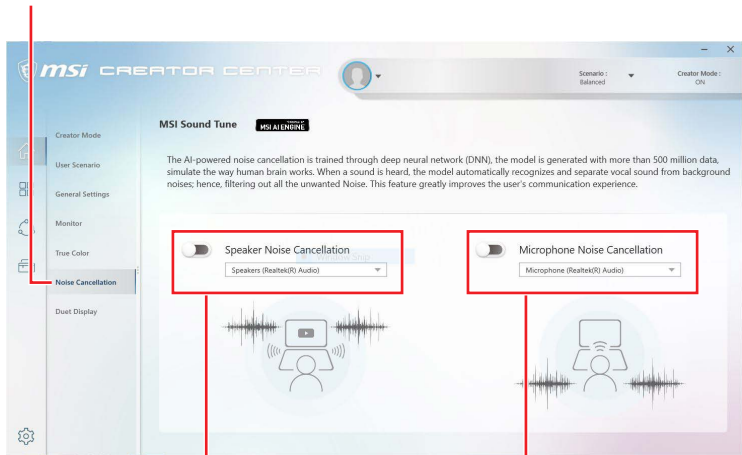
msi CREATOR CENTER

Scenario : Balanced

Creator Mode : ON

Creator Mode

User Scenario

General Settings

Monitor

True Color

Noise Cancellation

Duet Display

MSI Sound Tune

MSI AI ENGINE

The AI-powered noise cancellation is trained through deep neural network (DNN), the model is generated with more than 500 million data, simulate the way human brain works. When a sound is heard, the model automatically recognizes and separate vocal sound from background noises; hence, filtering out all the unwanted Noise. This feature greatly improves the user's communication experience.

Speaker Noise Cancellation

Speakers (Realtek(R) Audio)

Microphone Noise Cancellation

Microphone (Realtek(R) Audio)